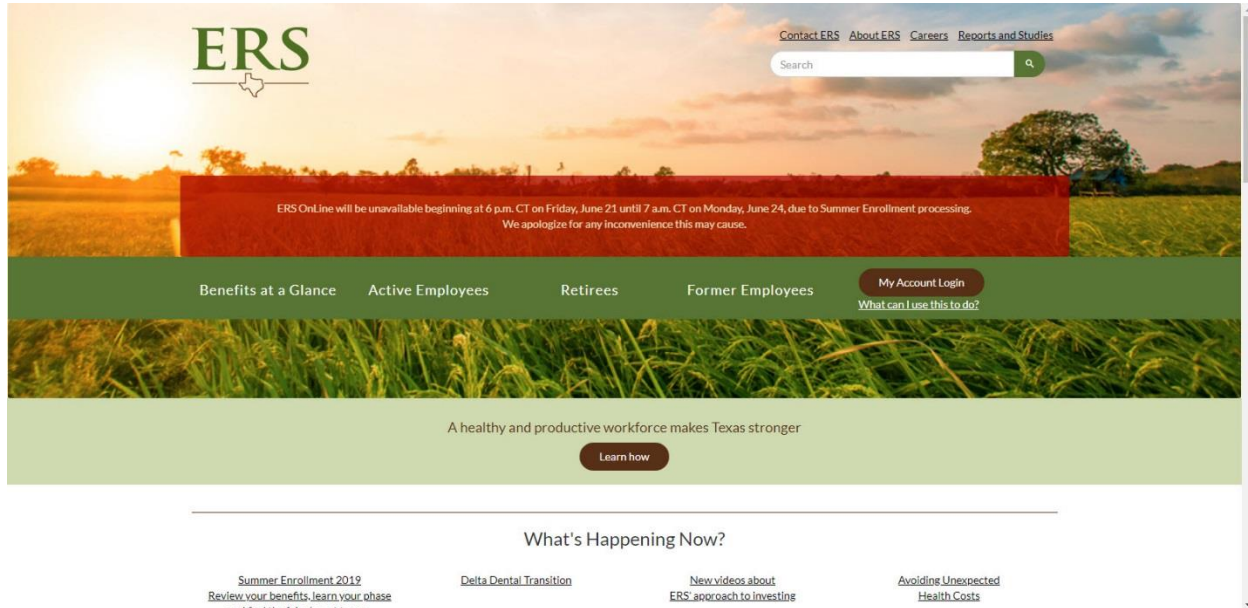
ERS

Contact ERS About ERS Careers Reports and Studies

Search

ERS OnLine will be unavailable beginning at 6 p.m. CT on Friday, June 21 until 7 a.m. CT on Monday, June 24, due to Summer Enrollment processing. We apologize for any inconvenience this may cause.

Benefits at a Glance Active Employees Retirees Former Employees

My Account Login
What can I use this to do?

A healthy and productive workforce makes Texas stronger

Learn how

What's Happening Now?

Summer Enrollment 2019
Review your benefits, learn your phase
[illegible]

Delta Dental Transition

New videos about
ERS' approach to investing

Avoiding Unexpected
Health Costs